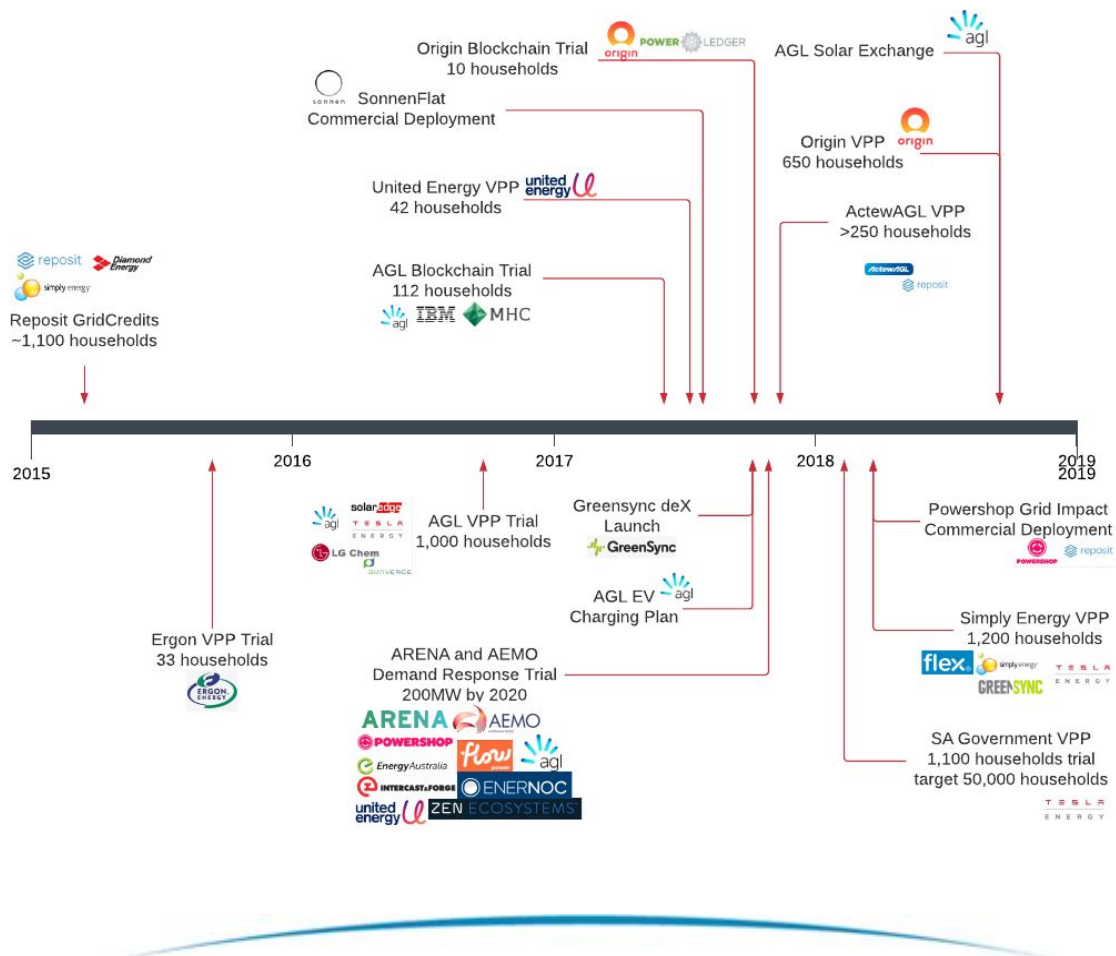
Origin Blockchain Trial
10 households

origin POWER LEDGER

AGL Solar Exchange

agl

sonnen SonnenFlat
Commercial Deployment

Origin VPP
650 households

origin

United Energy VPP
42 households

united energy

ActewAGL VPP
>250 households

ActewAGL

reposit

reposit Diamond Energy
simply energy

Reposit GridCredits
~1,100 households

AGL Blockchain Trial
112 households

agl IBM MHC

2015

2016

2017

2018

2019
2019

agl solaredge
TESLA ENERGY
LG Chem
SUNVERGE

AGL VPP Trial
1,000 households

Greensync deX
Launch

GreenSync

AGL EV
Charging Plan

agl

Powershop Grid Impact
Commercial Deployment

POWERSHOP reposit

Ergon VPP Trial
33 households

ERGON ENERGY

ARENA and AEMO
Demand Response Trial
200MW by 2020

ARENA AEMO
POWERSHOP
flow power
agl
EnergyAustralia
INTERCAST&FORGE
ENERNOC
united energy
ZEN ECOSYSTEMS

Simply Energy VPP
1,200 households

flex simply energy TESLA ENERGY
GREENSYNC

SA Government VPP
1,100 households trial
target 50,000 households

TESLA ENERGY